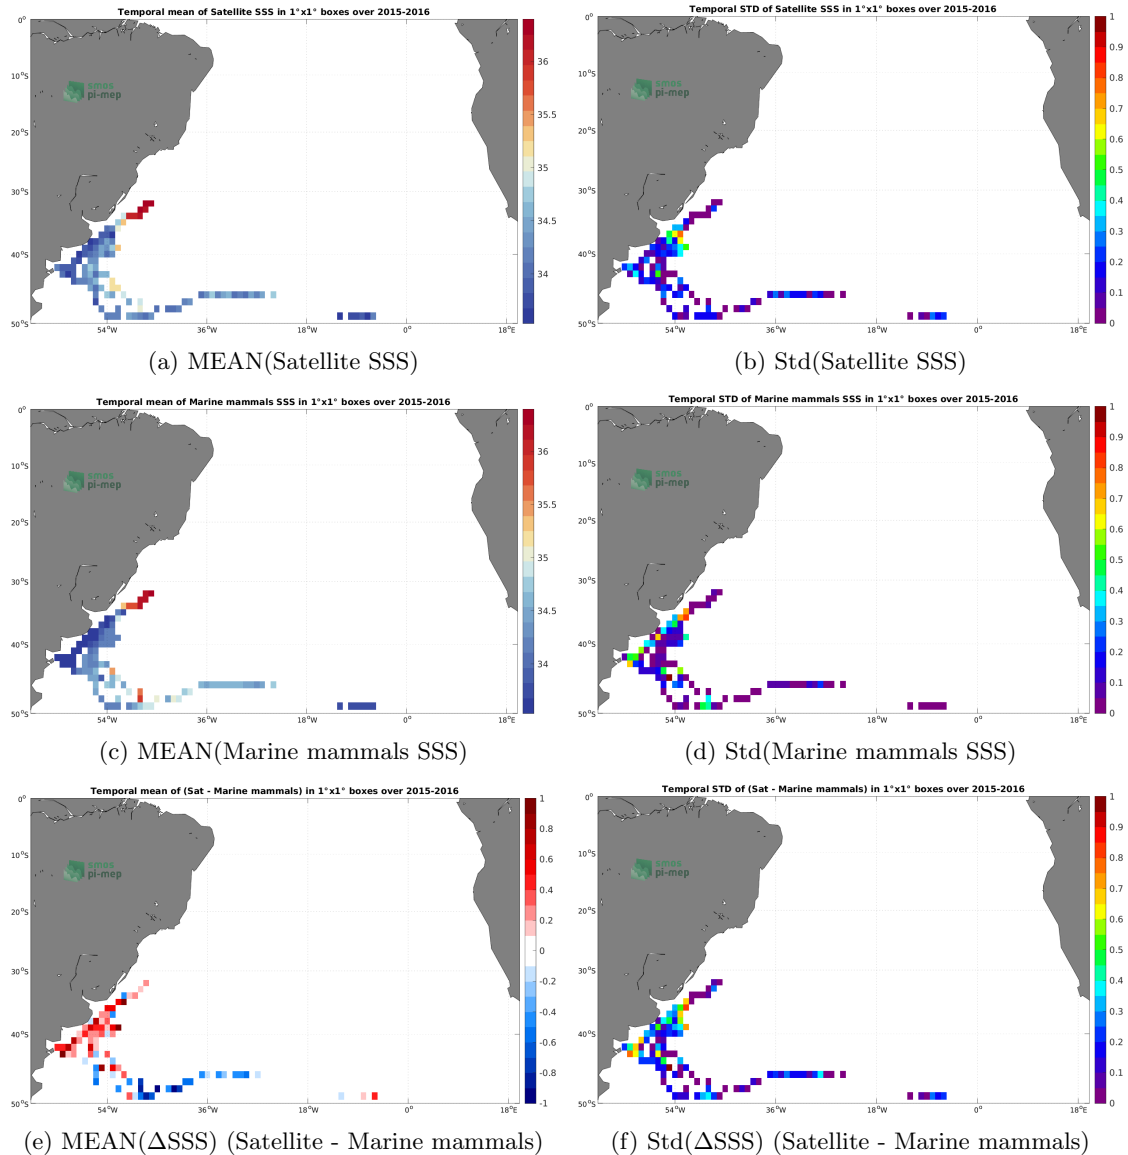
Temporal mean of Satellite SSS in 1°x1° boxes over 2015-2016

0°
10°S
20°S
30°S
40°S
50°S
54°W
36°W
18°W
0°
18°E

smos
pi-mep

36
35.5
35
34.5
34

(a) MEAN(Satellite SSS)

Temporal STD of Satellite SSS in 1°x1° boxes over 2015-2016

0°
10°S
20°S
30°S
40°S
50°S
54°W
36°W
18°W
0°
18°E

smos
pi-mep

1
0.9
0.8
0.7
0.6
0.5
0.4
0.3
0.2
0.1
0

(b) Std(Satellite SSS)

Temporal mean of Marine mammals SSS in 1°x1° boxes over 2015-2016

0°
10°S
20°S
30°S
40°S
50°S
54°W
36°W
18°W
0°
18°E

smos
pi-mep

36
35.5
35
34.5
34

(c) MEAN(Marine mammals SSS)

Temporal STD of Marine mammals SSS in 1°x1° boxes over 2015-2016

0°
10°S
20°S
30°S
40°S
50°S
54°W
36°W
18°W
0°
18°E

smos
pi-mep

1
0.9
0.8
0.7
0.6
0.5
0.4
0.3
0.2
0.1
0

(d) Std(Marine mammals SSS)

Temporal mean of (Sat - Marine mammals) in 1°x1° boxes over 2015-2016

0°
10°S
20°S
30°S
40°S
50°S
54°W
36°W
18°W
0°
18°E

smos
pi-mep

1
0.8
0.6
0.4
0.2
0
-0.2
-0.4
-0.6
-0.8
-1

(e) MEAN($\Delta$SSS) (Satellite - Marine mammals)

Temporal STD of (Sat - Marine mammals) in 1°x1° boxes over 2015-2016

0°
10°S
20°S
30°S
40°S
50°S
54°W
36°W
18°W
0°
18°E

smos
pi-mep

1
0.9
0.8
0.7
0.6
0.5
0.4
0.3
0.2
0.1
0

(f) Std($\Delta$SSS) (Satellite - Marine mammals)